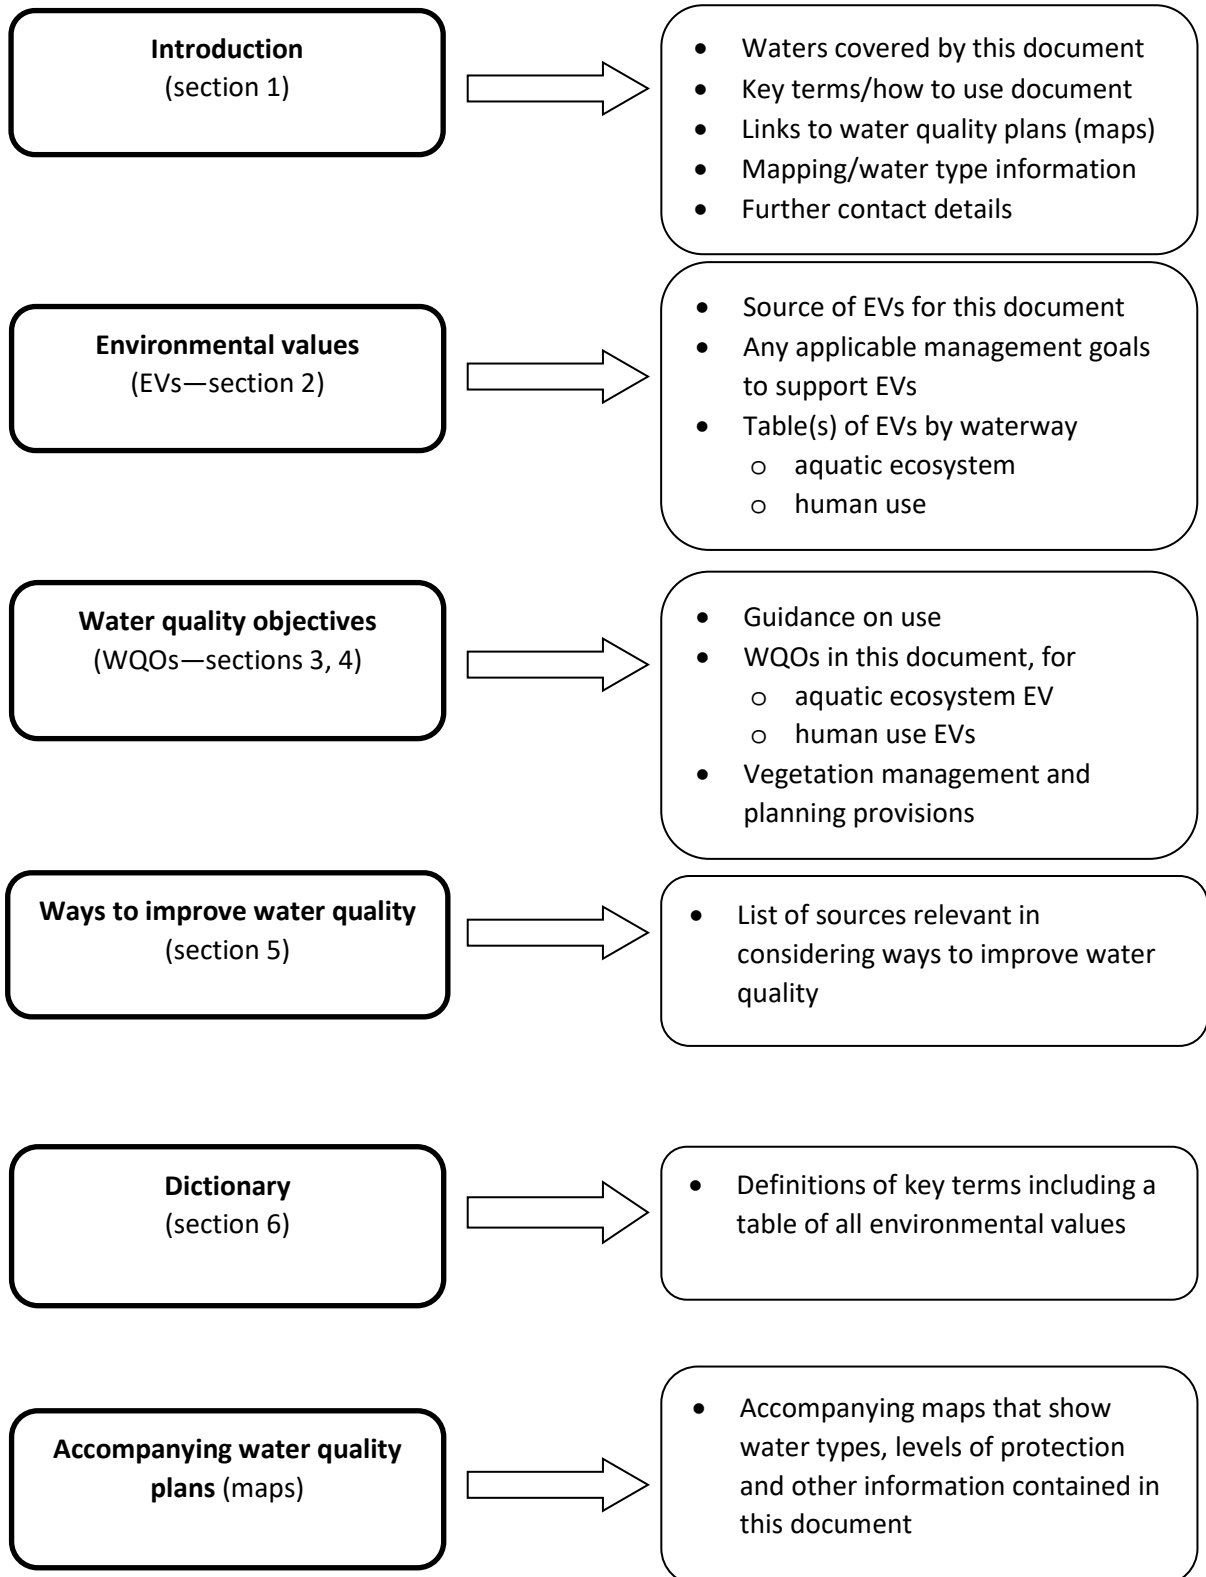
**Introduction**
(section 1)

- Waters covered by this document
- Key terms/how to use document
- Links to water quality plans (maps)
- Mapping/water type information
- Further contact details

**Environmental values**
(EVs—section 2)

- Source of EVs for this document
- Any applicable management goals to support EVs
- Table(s) of EVs by waterway
  - o aquatic ecosystem
  - o human use

**Water quality objectives**
(WQOs—sections 3, 4)

- Guidance on use
- WQOs in this document, for
  - o aquatic ecosystem EV
  - o human use EVs
- Vegetation management and planning provisions

**Ways to improve water quality**
(section 5)

- List of sources relevant in considering ways to improve water quality

**Dictionary**
(section 6)

- Definitions of key terms including a table of all environmental values

**Accompanying water quality plans** (maps)

- Accompanying maps that show water types, levels of protection and other information contained in this document